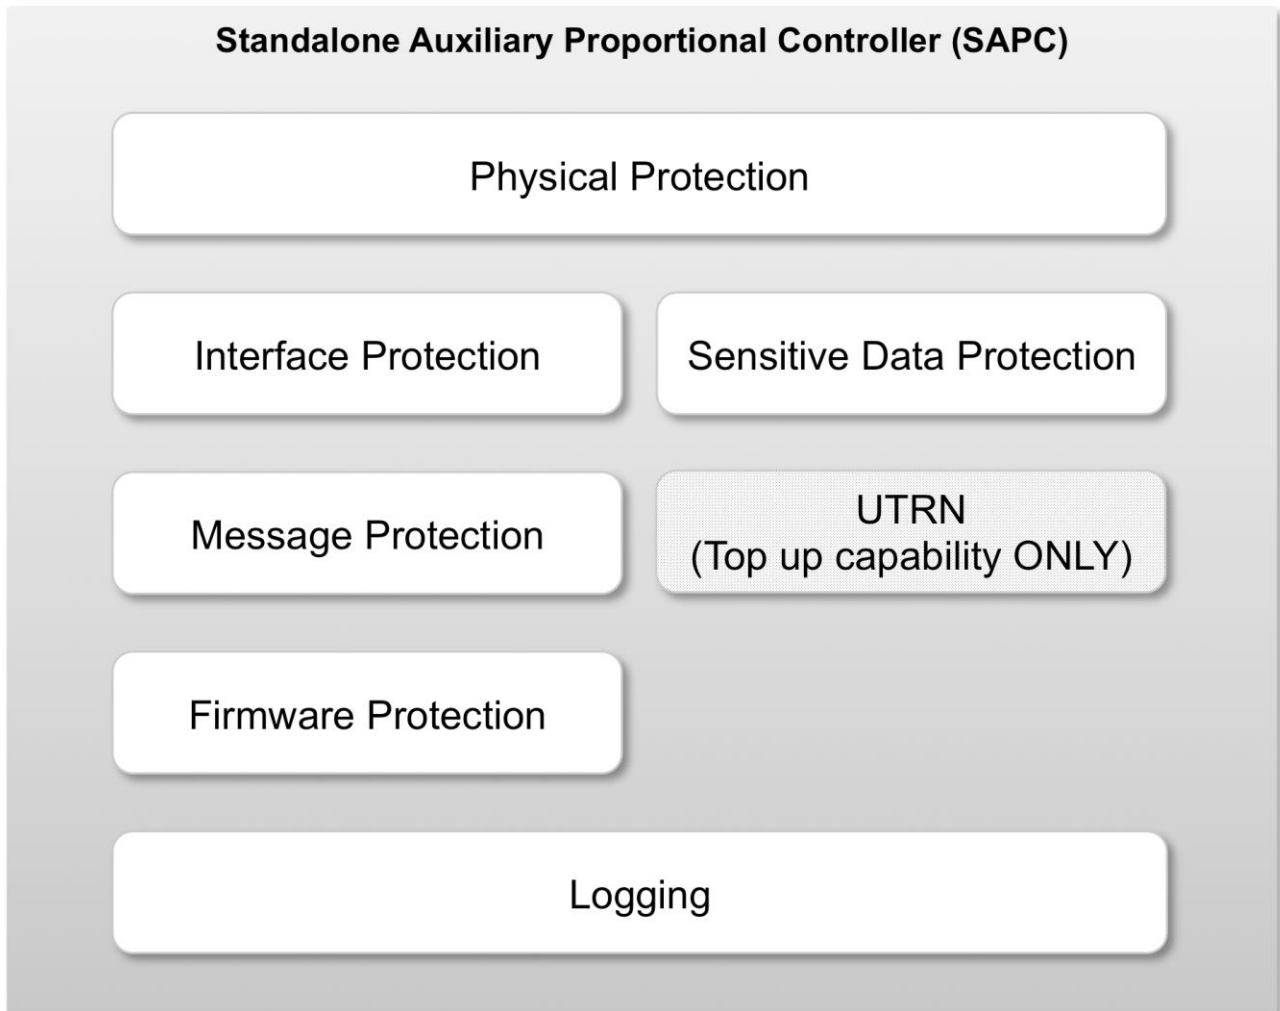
Standalone Auxiliary Proportional Controller (SAPC)

Physical Protection

Interface Protection

Sensitive Data Protection

Message Protection

UTRN
(Top up capability ONLY)

Firmware Protection

Logging